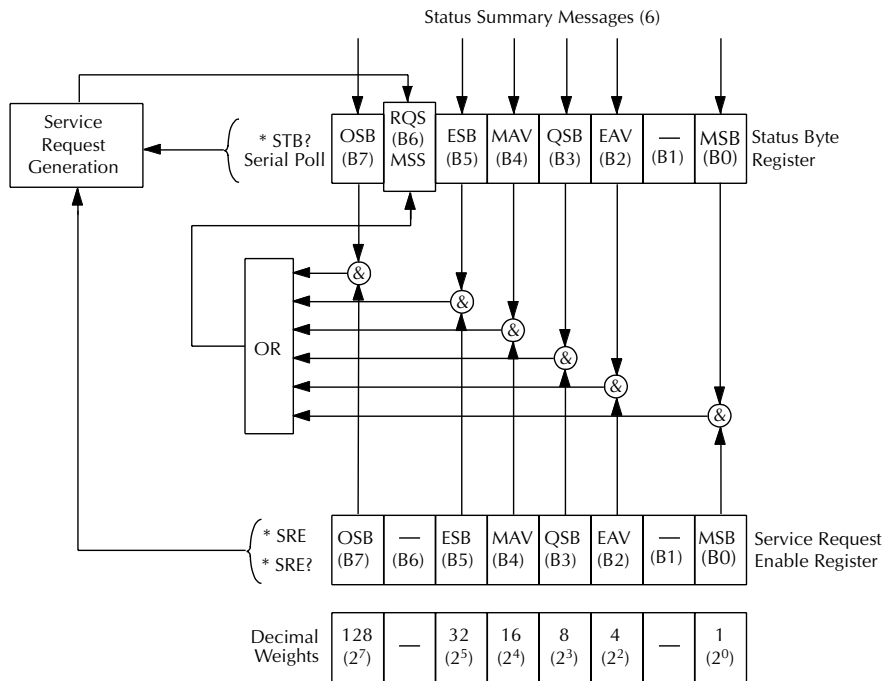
Status Summary Messages (6)

Service Request Generation

* STB? Serial Poll

| OSB (B7) | RQS (B6) MSS | ESB (B5) | MAV (B4) | QSB (B3) | EAV (B2) | — (B1) | MSB (B0) |
|---|---|---|---|---|---|---|---|

Status Byte Register

OR

&

&

&

&

&

&

* SRE
* SRE?

| OSB (B7) | — (B6) | ESB (B5) | MAV (B4) | QSB (B3) | EAV (B2) | — (B1) | MSB (B0) |
|---|---|---|---|---|---|---|---|

Service Request Enable Register

Decimal Weights

| 128 ($2^7$) | — | 32 ($2^5$) | 16 ($2^4$) | 8 ($2^3$) | 4 ($2^2$) | — | 1 ($2^0$) |
|---|---|---|---|---|---|---|---|